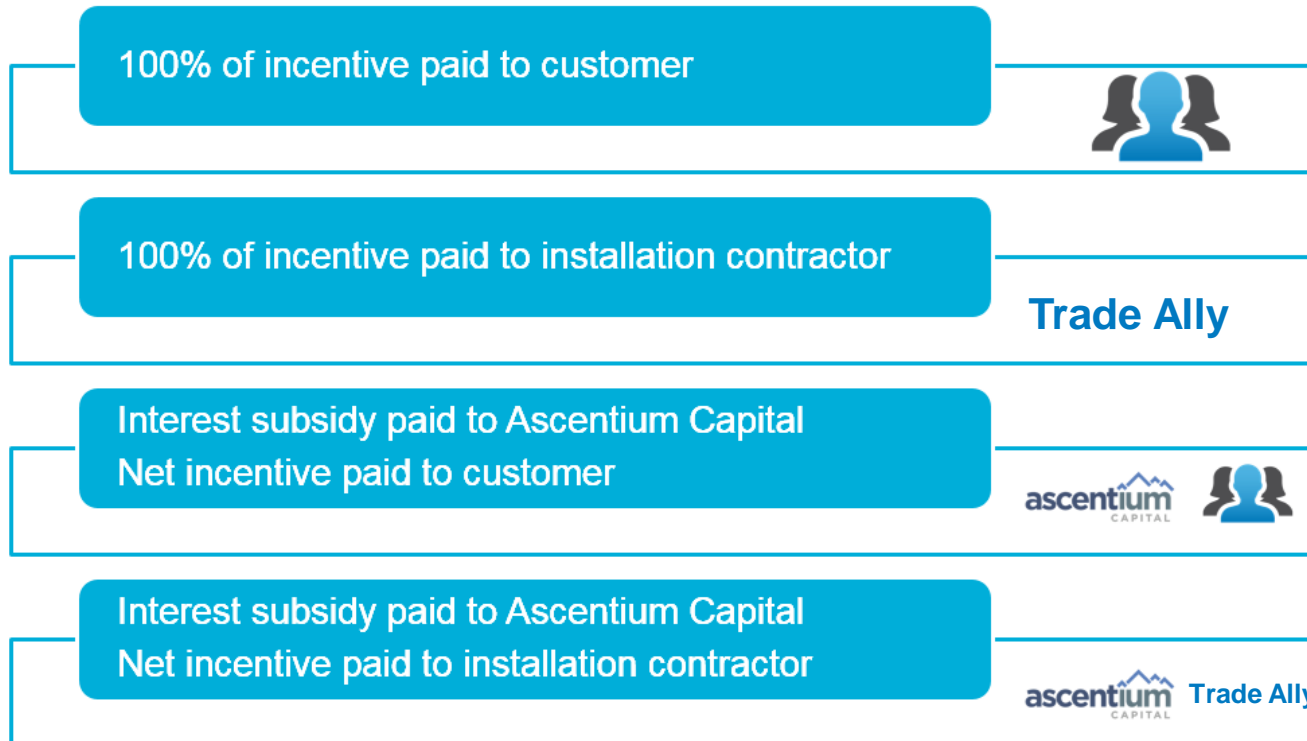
100% of incentive paid to customer

100% of incentive paid to installation contractor

Trade Ally

Interest subsidy paid to Ascentium Capital
Net incentive paid to customer

ascentium CAPITAL

Interest subsidy paid to Ascentium Capital
Net incentive paid to installation contractor

ascentium CAPITAL Trade Ally